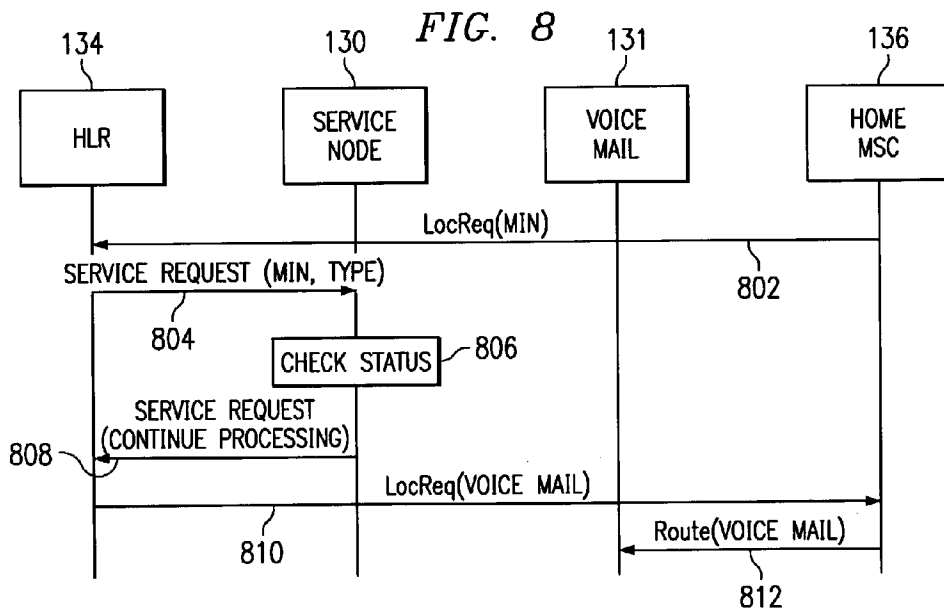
FIG. 8

134
HLR

130
SERVICE NODE

131
VOICE MAIL

136
HOME MSC

LocReq(MIN)
802

SERVICE REQUEST (MIN, TYPE)
804

CHECK STATUS
806

SERVICE REQUEST (CONTINUE PROCESSING)
808

LocReq(VOICE MAIL)
810

Route(VOICE MAIL)
812